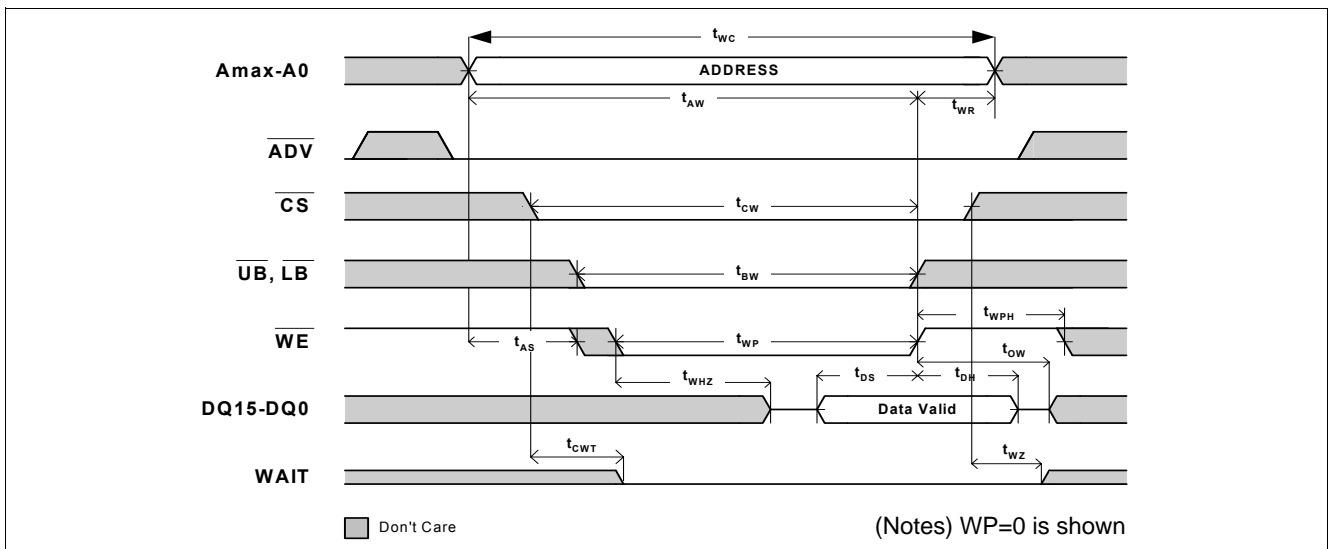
$t_{WC}$

Amax-A0

ADDRESS

$t_{AW}$

$t_{WR}$

$\overline{ADV}$

$\overline{CS}$

$t_{CW}$

$\overline{UB}$, $\overline{LB}$

$t_{BW}$

$t_{WPH}$

$\overline{WE}$

$t_{AS}$

$t_{WP}$

$t_{OW}$

$t_{WHZ}$

$t_{DS}$

$t_{DH}$

DQ15-DQ0

Data Valid

$t_{CWT}$

$t_{WZ}$

WAIT

Don't Care

(Notes) WP=0 is shown